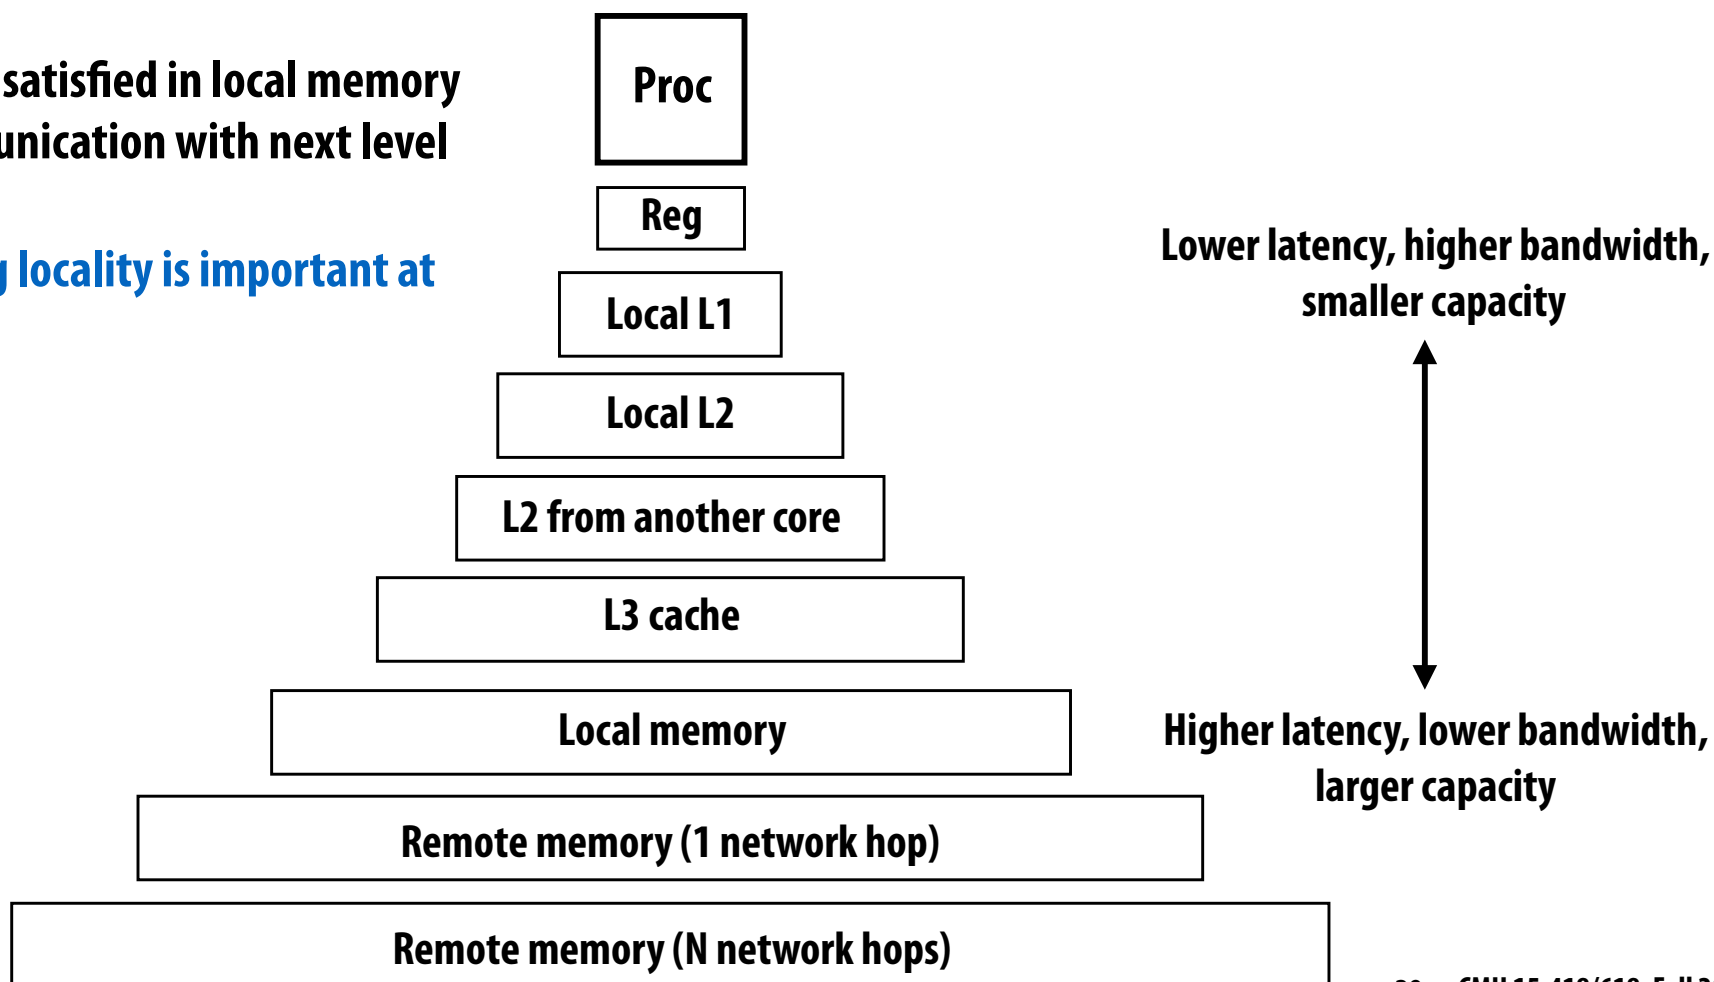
satisfied in local memory
unication with next level

locality is important at

Proc

Reg

Local L1

Local L2

L2 from another core

L3 cache

Local memory

Remote memory (1 network hop)

Remote memory (N network hops)

Lower latency, higher bandwidth, smaller capacity

Higher latency, lower bandwidth, larger capacity

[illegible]